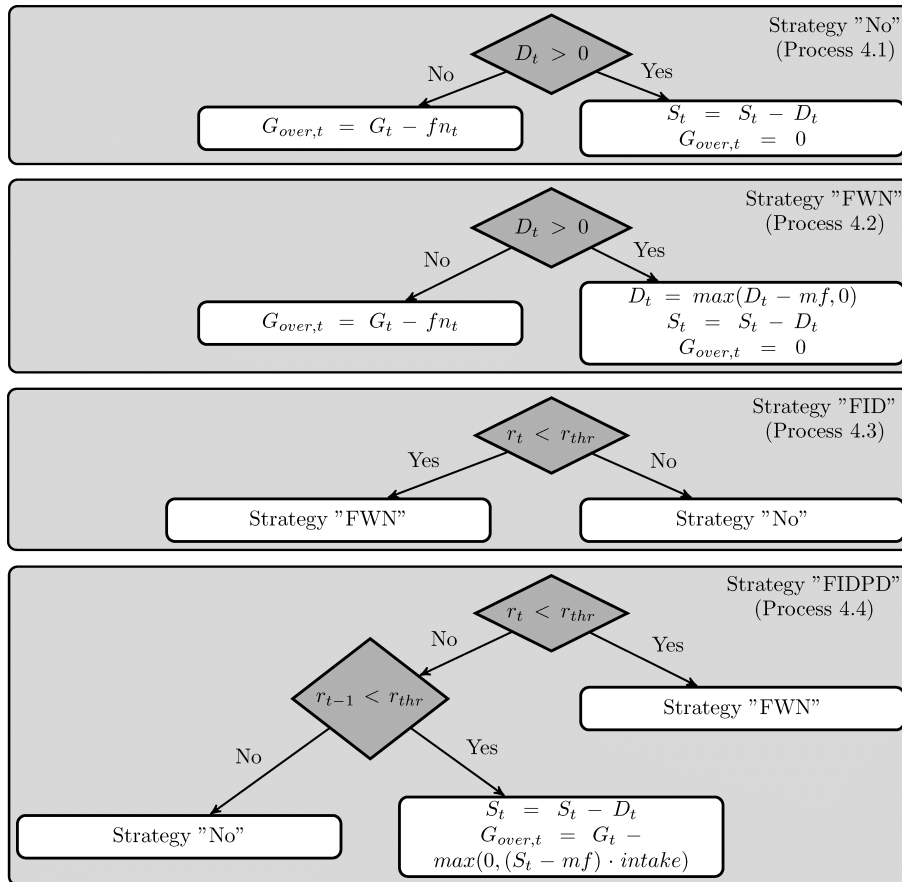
Strategy "No"
(Process 4.1)

$D_t > 0$

No

Yes

$G_{over,t} = G_t - fn_t$

$S_t = S_t - D_t$
$G_{over,t} = 0$

Strategy "FWN"
(Process 4.2)

$D_t > 0$

No

Yes

$G_{over,t} = G_t - fn_t$

$D_t = max(D_t - mf, 0)$
$S_t = S_t - D_t$
$G_{over,t} = 0$

Strategy "FID"
(Process 4.3)

$r_t < r_{thr}$

Yes

No

Strategy "FWN"

Strategy "No"

Strategy "FIDPD"
(Process 4.4)

$r_t < r_{thr}$

No

Yes

$r_{t-1} < r_{thr}$

Strategy "FWN"

No

Yes

Strategy "No"

$S_t = S_t - D_t$
$G_{over,t} = G_t -$
$max(0, (S_t - mf) \cdot intake)$